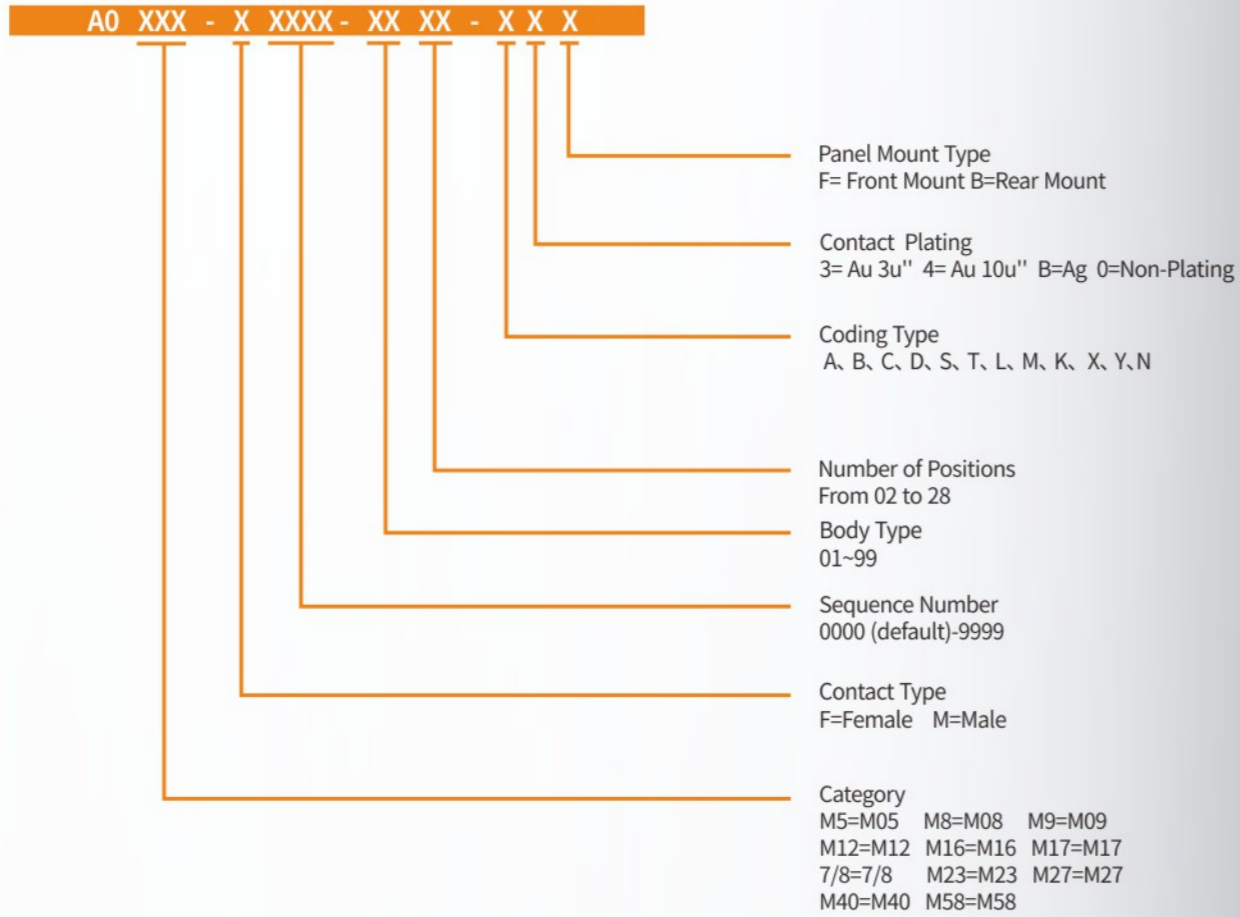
A0 XXX - X XXXX - XX XX - X X X

Panel Mount Type
F= Front Mount B=Rear Mount

Contact Plating
3= Au 3u'' 4= Au 10u'' B=Ag 0=Non-Plating

Coding Type
A、B、C、D、S、T、L、M、K、X、Y、N

Number of Positions
From 02 to 28

Body Type
01~99

Sequence Number
0000 (default)-9999

Contact Type
F=Female M=Male

Category
M5=M05 M8=M08 M9=M09
M12=M12 M16=M16 M17=M17
7/8=7/8 M23=M23 M27=M27
M40=M40 M58=M58